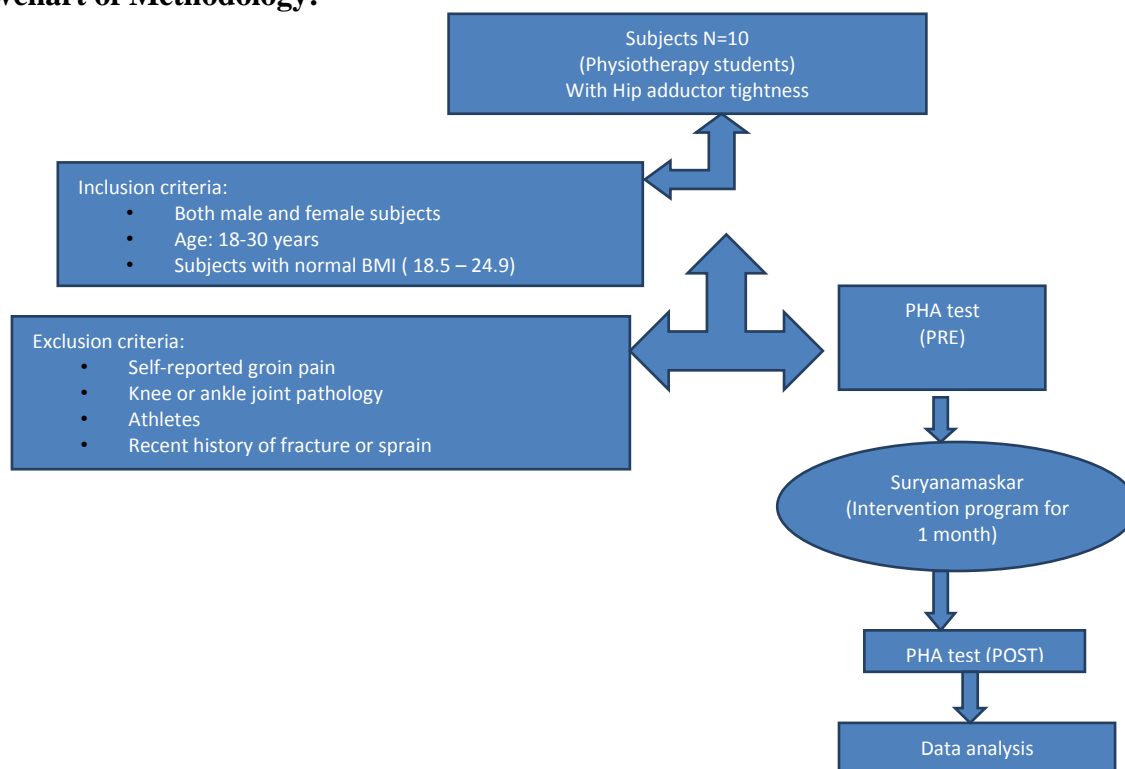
wchart of Methodology:

Subjects N=10
(Physiotherapy students)
With Hip adductor tightness

Inclusion criteria:
• Both male and female subjects
• Age: 18-30 years
• Subjects with normal BMI ( 18.5 – 24.9)

Exclusion criteria:
• Self-reported groin pain
• Knee or ankle joint pathology
• Athletes
• Recent history of fracture or sprain

PHA test
(PRE)

Suryanamaskar
(Intervention program for 1 month)

PHA test (POST)

Data analysis